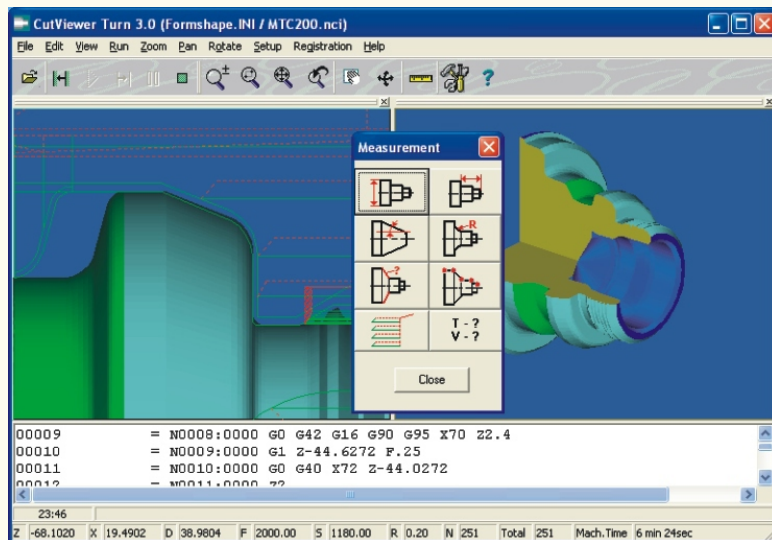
CutViewer Turn 3.0 (Formshape.INI / MTC200.nci)

File Edit View Run Zoom Pan Rotate Setup Registration Help

Measurement

T - ?
V - ?

Close

00009 = N0008:0000 G0 G42 G16 G90 G95 X70 Z2.4
00010 = N0009:0000 G1 Z-44.6272 F.25
00011 = N0010:0000 G0 G40 X72 Z-44.0272
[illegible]

23:46

Z -68.1020 X 19.4902 D 38.9804 F 2000.00 S 1180.00 R 0.20 N 251 Total 251 Mach.Time 6 min 24sec